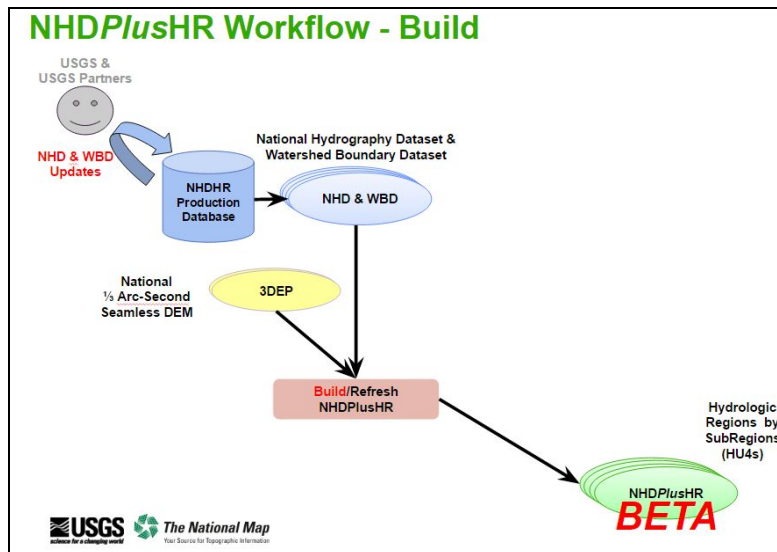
NHDPlusHR Workflow - Build

USGS & USGS Partners

NHD & WBD Updates

NHDHR Production Database

National Hydrography Dataset & Watershed Boundary Dataset

NHD & WBD

National ⅓ Arc-Second Seamless DEM

3DEP

Build/Refresh NHDPlusHR

Hydrologic Regions by SubRegions (HU4s)

NHDPlusHR

BETA

USGS science for a changing world

The National Map Your Source for Topographic Information